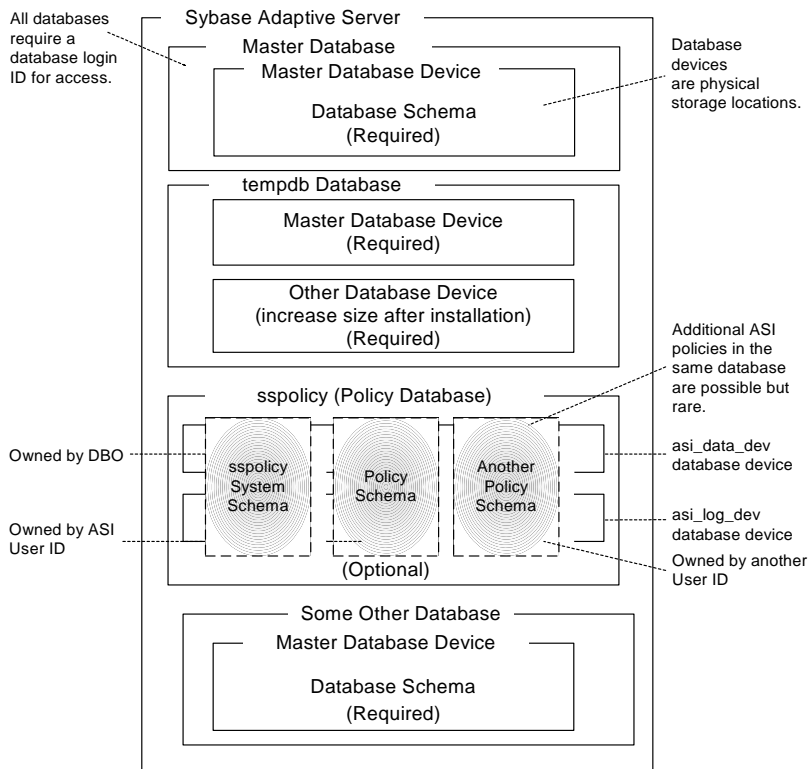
All databases require a database login ID for access.

Sybase Adaptive Server

Master Database

Master Database Device

Database Schema
(Required)

Database devices are physical storage locations.

tempdb Database

Master Database Device
(Required)

Other Database Device
(increase size after installation)
(Required)

Additional ASI policies in the same database are possible but rare.

sspolicy (Policy Database)

Owned by DBO

sspolicy System Schema

Policy Schema

Another Policy Schema

asi_data_dev database device

asi_log_dev database device

Owned by ASI User ID

(Optional)

Owned by another User ID

Some Other Database

Master Database Device

Database Schema
(Required)